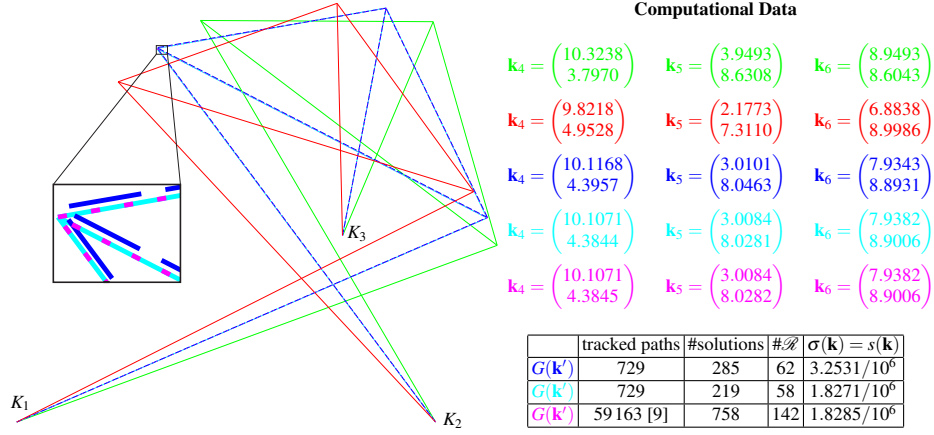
$K_1$

$K_2$

$K_3$

**Computational Data**

$\mathbf{k}_4 = \begin{pmatrix} 10.3238 \\ 3.7970 \end{pmatrix}$ $\mathbf{k}_5 = \begin{pmatrix} 3.9493 \\ 8.6308 \end{pmatrix}$ $\mathbf{k}_6 = \begin{pmatrix} 8.9493 \\ 8.6043 \end{pmatrix}$

$\mathbf{k}_4 = \begin{pmatrix} 9.8218 \\ 4.9528 \end{pmatrix}$ $\mathbf{k}_5 = \begin{pmatrix} 2.1773 \\ 7.3110 \end{pmatrix}$ $\mathbf{k}_6 = \begin{pmatrix} 6.8838 \\ 8.9986 \end{pmatrix}$

$\mathbf{k}_4 = \begin{pmatrix} 10.1168 \\ 4.3957 \end{pmatrix}$ $\mathbf{k}_5 = \begin{pmatrix} 3.0101 \\ 8.0463 \end{pmatrix}$ $\mathbf{k}_6 = \begin{pmatrix} 7.9343 \\ 8.8931 \end{pmatrix}$

$\mathbf{k}_4 = \begin{pmatrix} 10.1071 \\ 4.3844 \end{pmatrix}$ $\mathbf{k}_5 = \begin{pmatrix} 3.0084 \\ 8.0281 \end{pmatrix}$ $\mathbf{k}_6 = \begin{pmatrix} 7.9382 \\ 8.9006 \end{pmatrix}$

$\mathbf{k}_4 = \begin{pmatrix} 10.1071 \\ 4.3845 \end{pmatrix}$ $\mathbf{k}_5 = \begin{pmatrix} 3.0084 \\ 8.0282 \end{pmatrix}$ $\mathbf{k}_6 = \begin{pmatrix} 7.9382 \\ 8.9006 \end{pmatrix}$

| | tracked paths | #solutions | $\#\mathscr{R}$ | $\sigma(\mathbf{k}) = s(\mathbf{k})$ |
|---|---|---|---|---|
| $G(\mathbf{k}')$ | 729 | 285 | 62 | $3.2531/10^6$ |
| $G(\mathbf{k}')$ | 729 | 219 | 58 | $1.8271/10^6$ |
| $G(\mathbf{k}')$ | 59 163 [9] | 758 | 142 | $1.8285/10^6$ |